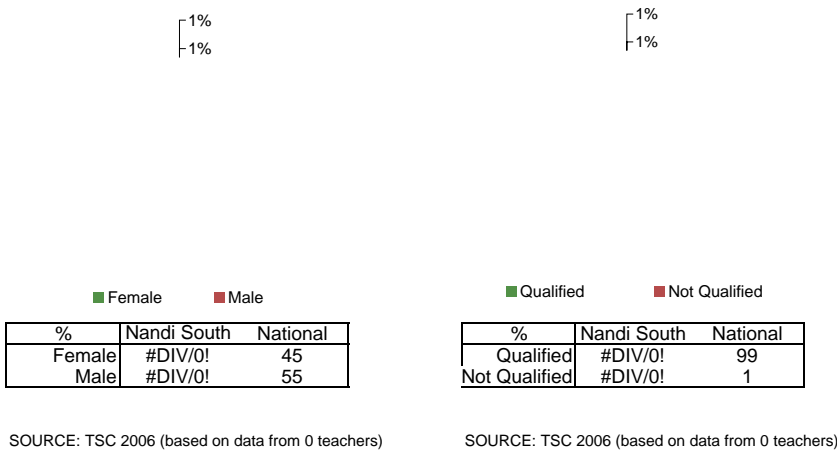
1%
1%

Female Male

| % | Nandi South | National |
|---|---|---|
| Female | #DIV/0! | 45 |
| Male | #DIV/0! | 55 |

SOURCE: TSC 2006 (based on data from 0 teachers)

1%
1%

Qualified Not Qualified

| % | Nandi South | National |
|---|---|---|
| Qualified | #DIV/0! | 99 |
| Not Qualified | #DIV/0! | 1 |

SOURCE: TSC 2006 (based on data from 0 teachers)